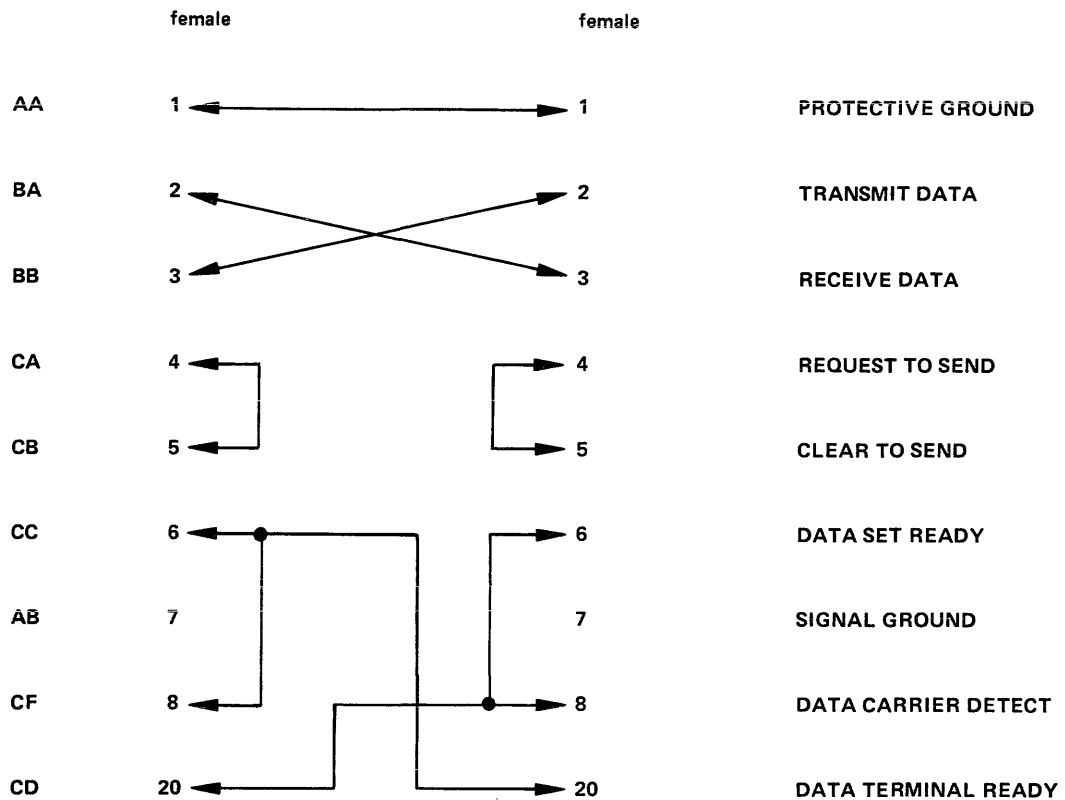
female

female

AA 1 1 PROTECTIVE GROUND

BA 2 2 TRANSMIT DATA

BB 3 3 RECEIVE DATA

CA 4 4 REQUEST TO SEND

CB 5 5 CLEAR TO SEND

CC 6 6 DATA SET READY

AB 7 7 SIGNAL GROUND

CF 8 8 DATA CARRIER DETECT

CD 20 20 DATA TERMINAL READY